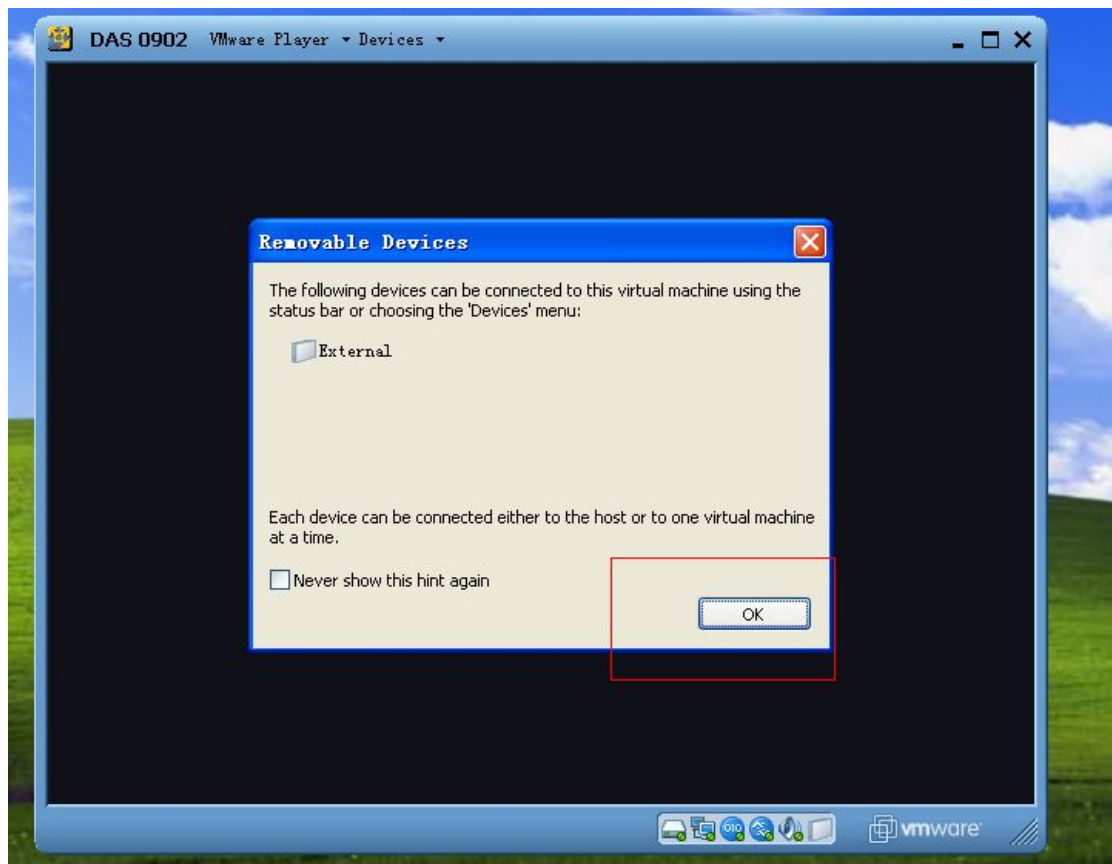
DAS 0902 VMware Player ▾ Devices ▾

Removable Devices

The following devices can be connected to this virtual machine using the status bar or choosing the 'Devices' menu:

External

Each device can be connected either to the host or to one virtual machine at a time.

Never show this hint again

OK

vmware